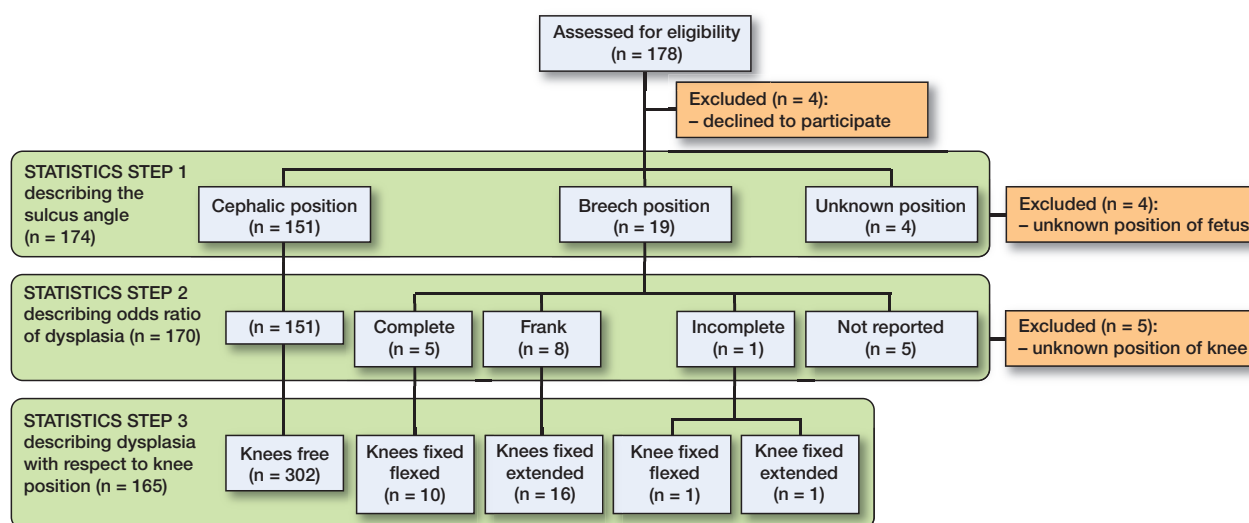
Assessed for eligibility
(n = 178)

Excluded (n = 4):
– declined to participate

STATISTICS STEP 1
describing the sulcus angle
(n = 174)

Cephalic position
(n = 151)

Breech position
(n = 19)

Unknown position
(n = 4)

Excluded (n = 4):
– unknown position of fetus

STATISTICS STEP 2
describing odds ratio of dysplasia (n = 170)

(n = 151)

Complete
(n = 5)

Frank
(n = 8)

Incomplete
(n = 1)

Not reported
(n = 5)

Excluded (n = 5):
– unknown position of knee

STATISTICS STEP 3
describing dysplasia with respect to knee position (n = 165)

Knees free
(n = 302)

Knees fixed flexed
(n = 10)

Knees fixed extended
(n = 16)

Knee fixed flexed
(n = 1)

Knee fixed extended
(n = 1)